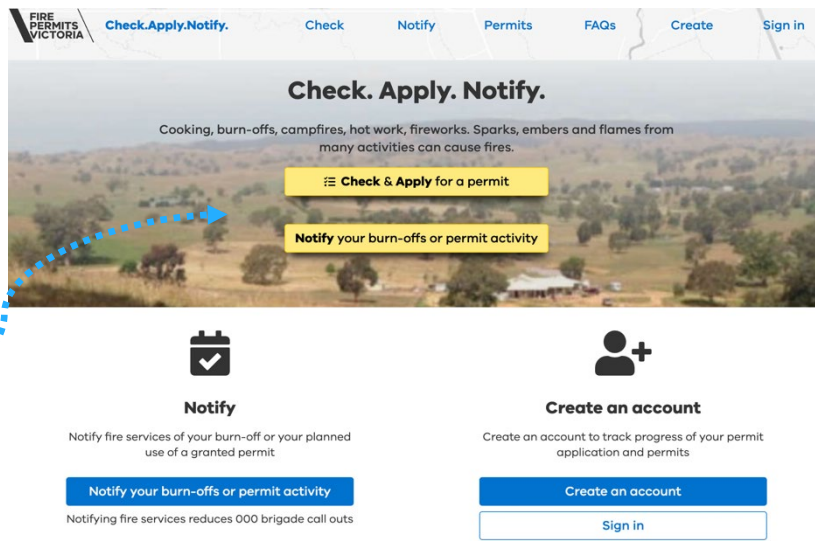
FIRE PERMITS VICTORIA

Check.Apply.Notify.

Check

Notify

Permits

FAQs

Create

Sign in

Check. Apply. Notify.

Cooking, burn-offs, campfires, hot work, fireworks. Sparks, embers and flames from many activities can cause fires.

Check & Apply for a permit

Notify your burn-offs or permit activity

Notify

Notify fire services of your burn-off or your planned use of a granted permit

Notify your burn-offs or permit activity

Notifying fire services reduces 000 brigade call outs

Create an account

Create an account to track progress of your permit application and permits

Create an account

Sign in